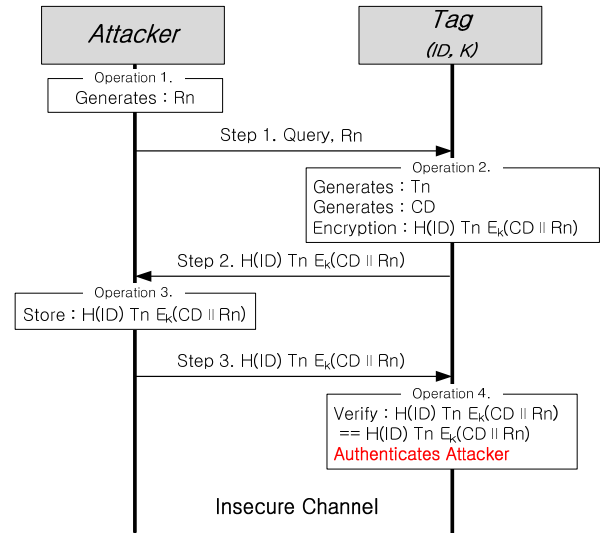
Attacker

Tag
(ID, K)

Operation 1.
Generates : Rn

Step 1. Query, Rn

Operation 2.
Generates : Tn
Generates : CD
Encryption : H(ID) Tn $E_k$(CD || Rn)

Step 2. H(ID) Tn $E_k$(CD || Rn)

Operation 3.
Store : H(ID) Tn $E_k$(CD || Rn)

Step 3. H(ID) Tn $E_k$(CD || Rn)

Operation 4.
Verify : H(ID) Tn $E_k$(CD || Rn)
== H(ID) Tn $E_k$(CD || Rn)
Authenticates Attacker

Insecure Channel